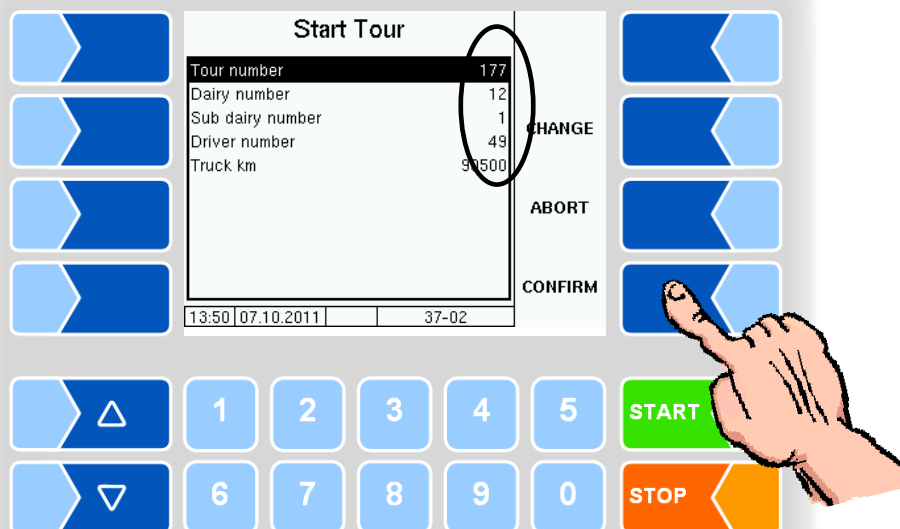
Start Tour

| | |
|---|---|
| Tour number | 177 |
| Dairy number | 12 |
| Sub dairy number | 1 |
| Driver number | 49 |
| Truck km | 99500 |

CHANGE

ABORT

CONFIRM

13:50 07.10.2011 37-02

1 2 3 4 5

START

6 7 8 9 0

STOP